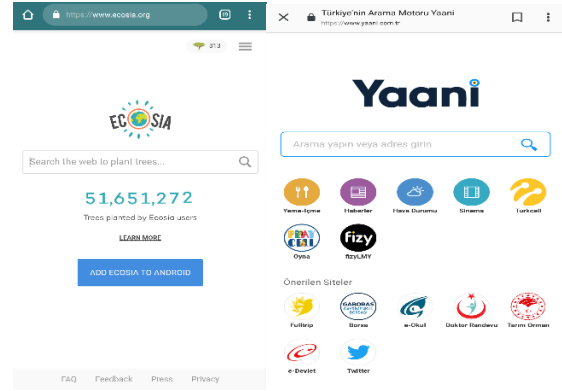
https://www.ecosia.org

10

213

ECOSIA

Search the web to plant trees...

51,651,272

Trees planted by Ecosia users

LEARN MORE

ADD ECOSIA TO ANDROID

FAQ Feedback Press Privacy

Türkiye'nin Arama Motoru Yaani

https://www.yaani.com.tr

Yaani

Arama yapın veya adres girin

Yeme-İçme

Haberler

Hava Durumu

Sinema

Turkcell

Oyna

fizy

fizyLMY

Önerilen Siteler

Fulltrip

GARDROBE

Borsa

e-Okul

Doktor Randevu

Tarım Orman

e-Devlet

Twitter